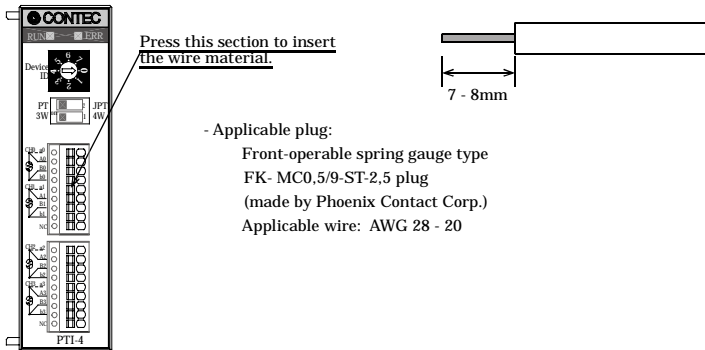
CONTEC
RUN ERR
Device ID
PT 3W
JPT 4W
NC
NC
PTI-4

Press this section to insert the wire material.

7 - 8mm

- Applicable plug:
Front-operable spring gauge type
FK- MC0,5/9-ST-2,5 plug
(made by Phoenix Contact Corp.)
Applicable wire: AWG 28 - 20